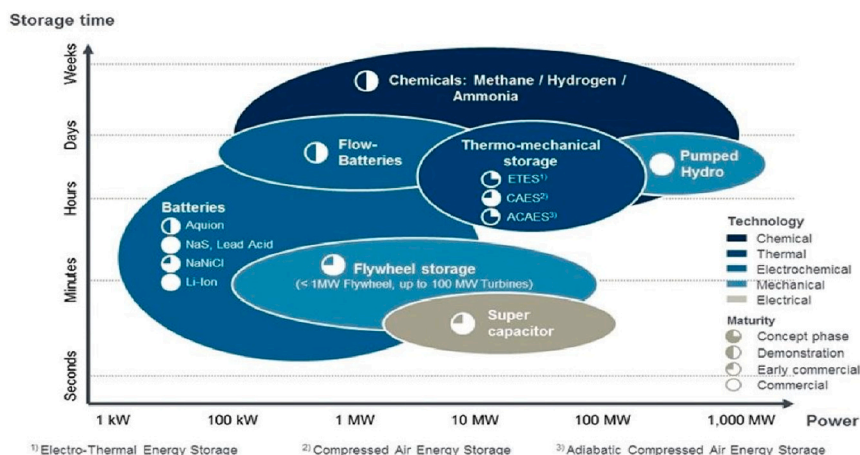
Storage time

Weeks

Days

Hours

Minutes

Seconds

Chemicals: Methane / Hydrogen / Ammonia

Flow-Batteries

Thermo-mechanical storage

ETES$^{1)}$

CAES$^{2)}$

ACAES$^{3)}$

Pumped Hydro

Batteries

Aquion

NaS, Lead Acid

NaNiCl

Li-Ion

Flywheel storage

(< 1MW Flywheel, up to 100 MW Turbines)

Super capacitor

Technology

Chemical

Thermal

Electrochemical

Mechanical

Electrical

Maturity

Concept phase

Demonstration

Early commercial

Commercial

1 kW

100 kW

1 MW

10 MW

100 MW

1,000 MW

Power

$^{1)}$ Electro-Thermal Energy Storage

$^{2)}$ Compressed Air Energy Storage

$^{3)}$ Adiabatic Compressed Air Energy Storage